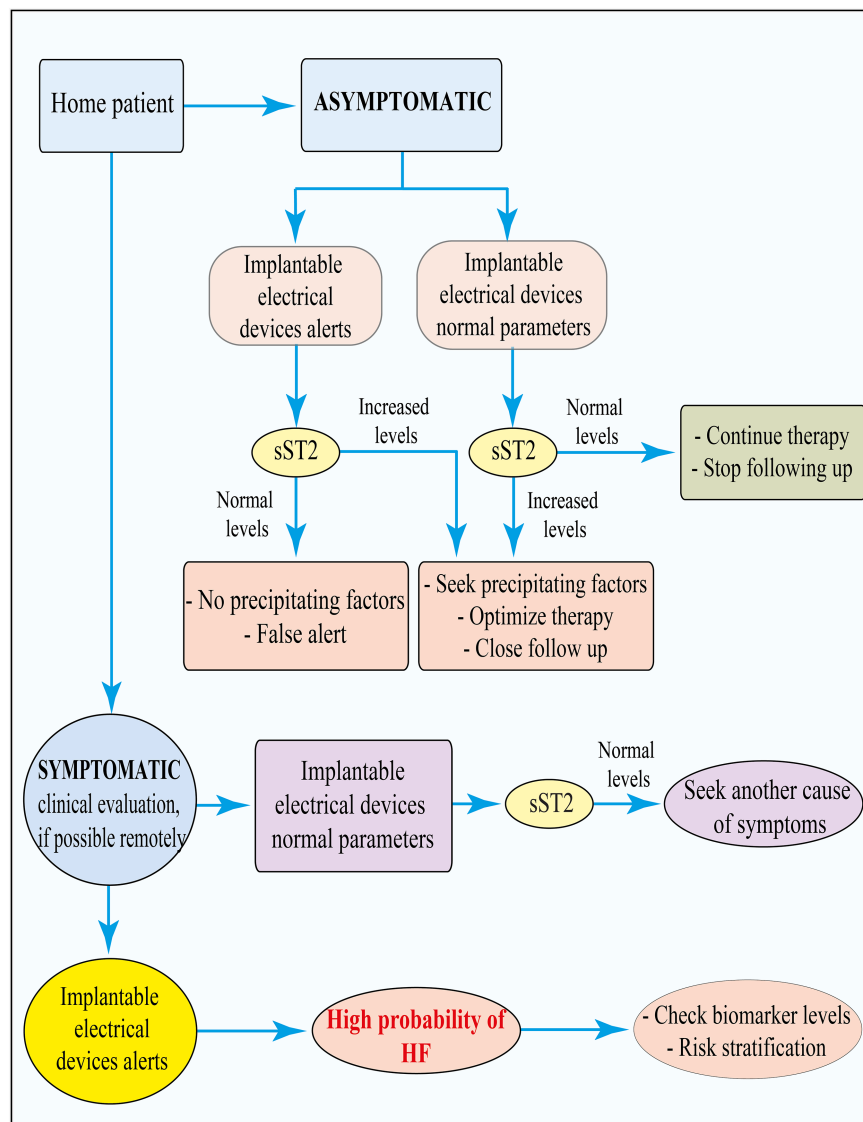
Home patient

ASYMPTOMATIC

Implantable electrical devices alerts

Implantable electrical devices normal parameters

sST2

Increased levels

sST2

Normal levels

- Continue therapy
- Stop following up

Normal levels

Increased levels

- No precipitating factors
- False alert

- Seek precipitating factors
- Optimize therapy
- Close follow up

SYMPTOMATIC clinical evaluation, if possible remotely

Implantable electrical devices normal parameters

sST2

Normal levels

Seek another cause of symptoms

Implantable electrical devices alerts

High probability of HF

- Check biomarker levels
- Risk stratification